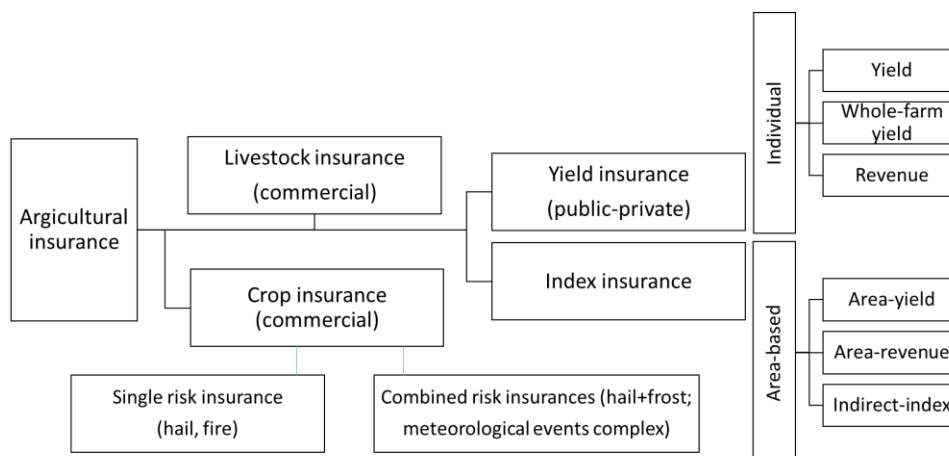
Argicultural insurance

Livestock insurance (commercial)

Crop insurance (commercial)

Single risk insurance (hail, fire)

Combined risk insurances (hail+frost; meteorological events complex)

Yield insurance (public-private)

Index insurance

Individual

Yield

Whole-farm yield

Revenue

Area-based

Area-yield

Area-revenue

Indirect-index